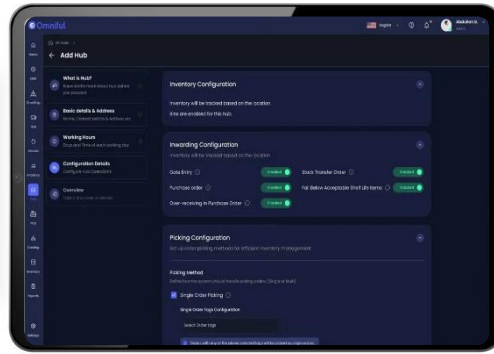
Omniful

English

Abdullah

Add Hub

What is Hub?

Basic details & Address

Working Hours

Configuration Details

Overview

Inventory Configuration

Inventory will be tracked based on the location

Bins are enabled for this hub.

Inwarding Configuration

Inventory will be tracked based on the location

Gate Entry

Enabled

Stock Transfer Order

Enabled

Purchase order

Enabled

Fail Below Acceptable Shelf Life Items

Enabled

Over-receiving in Purchase Order

Enabled

Picking Configuration

Set up order picking method for efficient inventory management

Picking Method

Single Order Picking

Single Order Tags Configuration

Select Order tags